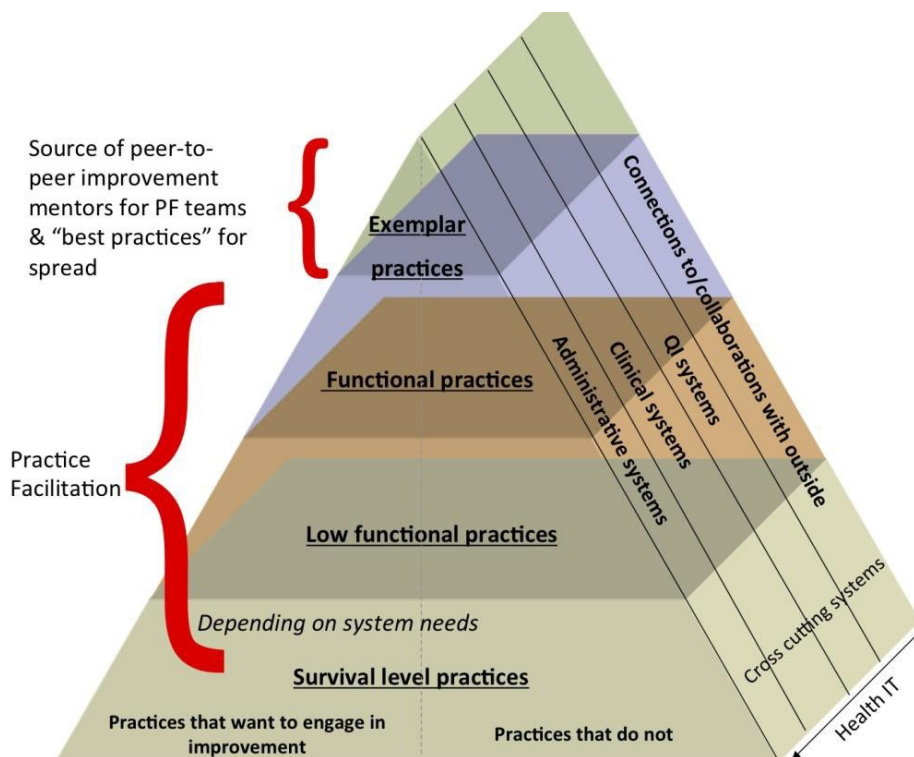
Source of peer-to-peer improvement mentors for PF teams & "best practices" for spread

Exemplar practices

Connections to/collaborations with outside

QI systems

Clinical systems

Administrative systems

Functional practices

Practice Facilitation

Low functional practices

Depending on system needs

Survival level practices

Cross cutting systems

Health IT

Practices that want to engage in improvement

Practices that do not